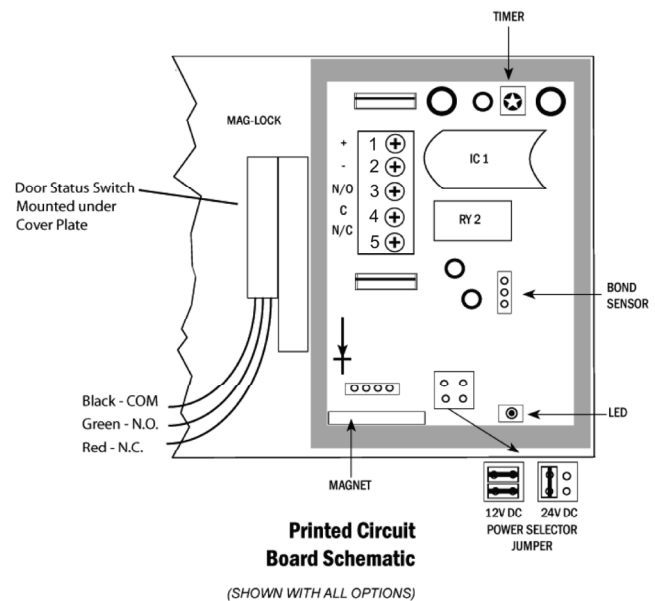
TIMER

MAG-LOCK

Door Status Switch Mounted under Cover Plate

+
-
N/O
C
N/C

1
2
3
4
5

IC 1

RY 2

BOND SENSOR

LED

Black - COM
Green - N.O.
Red - N.C.

MAGNET

12V DC
24V DC
POWER SELECTOR JUMPER

Printed Circuit Board Schematic

(SHOWN WITH ALL OPTIONS)